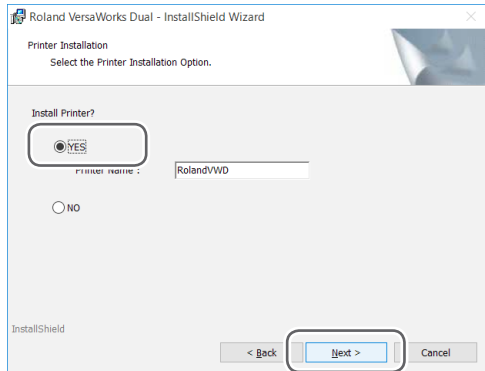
Roland VersaWorks Dual - InstallShield Wizard

Printer Installation

Select the Printer Installation Option.

Install Printer?

YES

Printer Name : RolandVWD

NO

InstallShield

< Back

Next >

Cancel